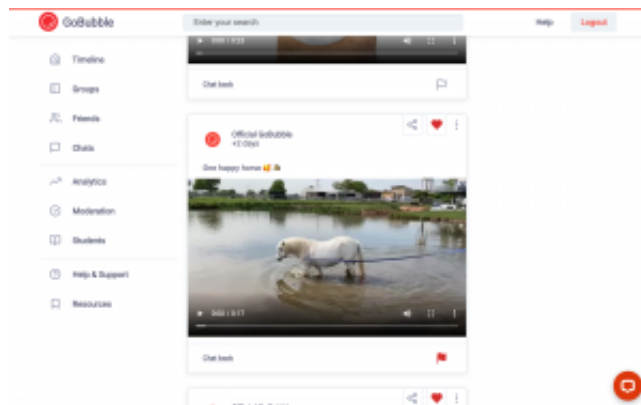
GoBubble

Enter your search

Help

Logout

Timeline

Groups

Friends

Chats

Analytics

Moderation

Students

Help & Support

Resources

0:00 / 0:23

Chat back

Official GoBubble

+2.09yd

One happy horse 🥰 🐴

0:00 / 0:17

Chat back